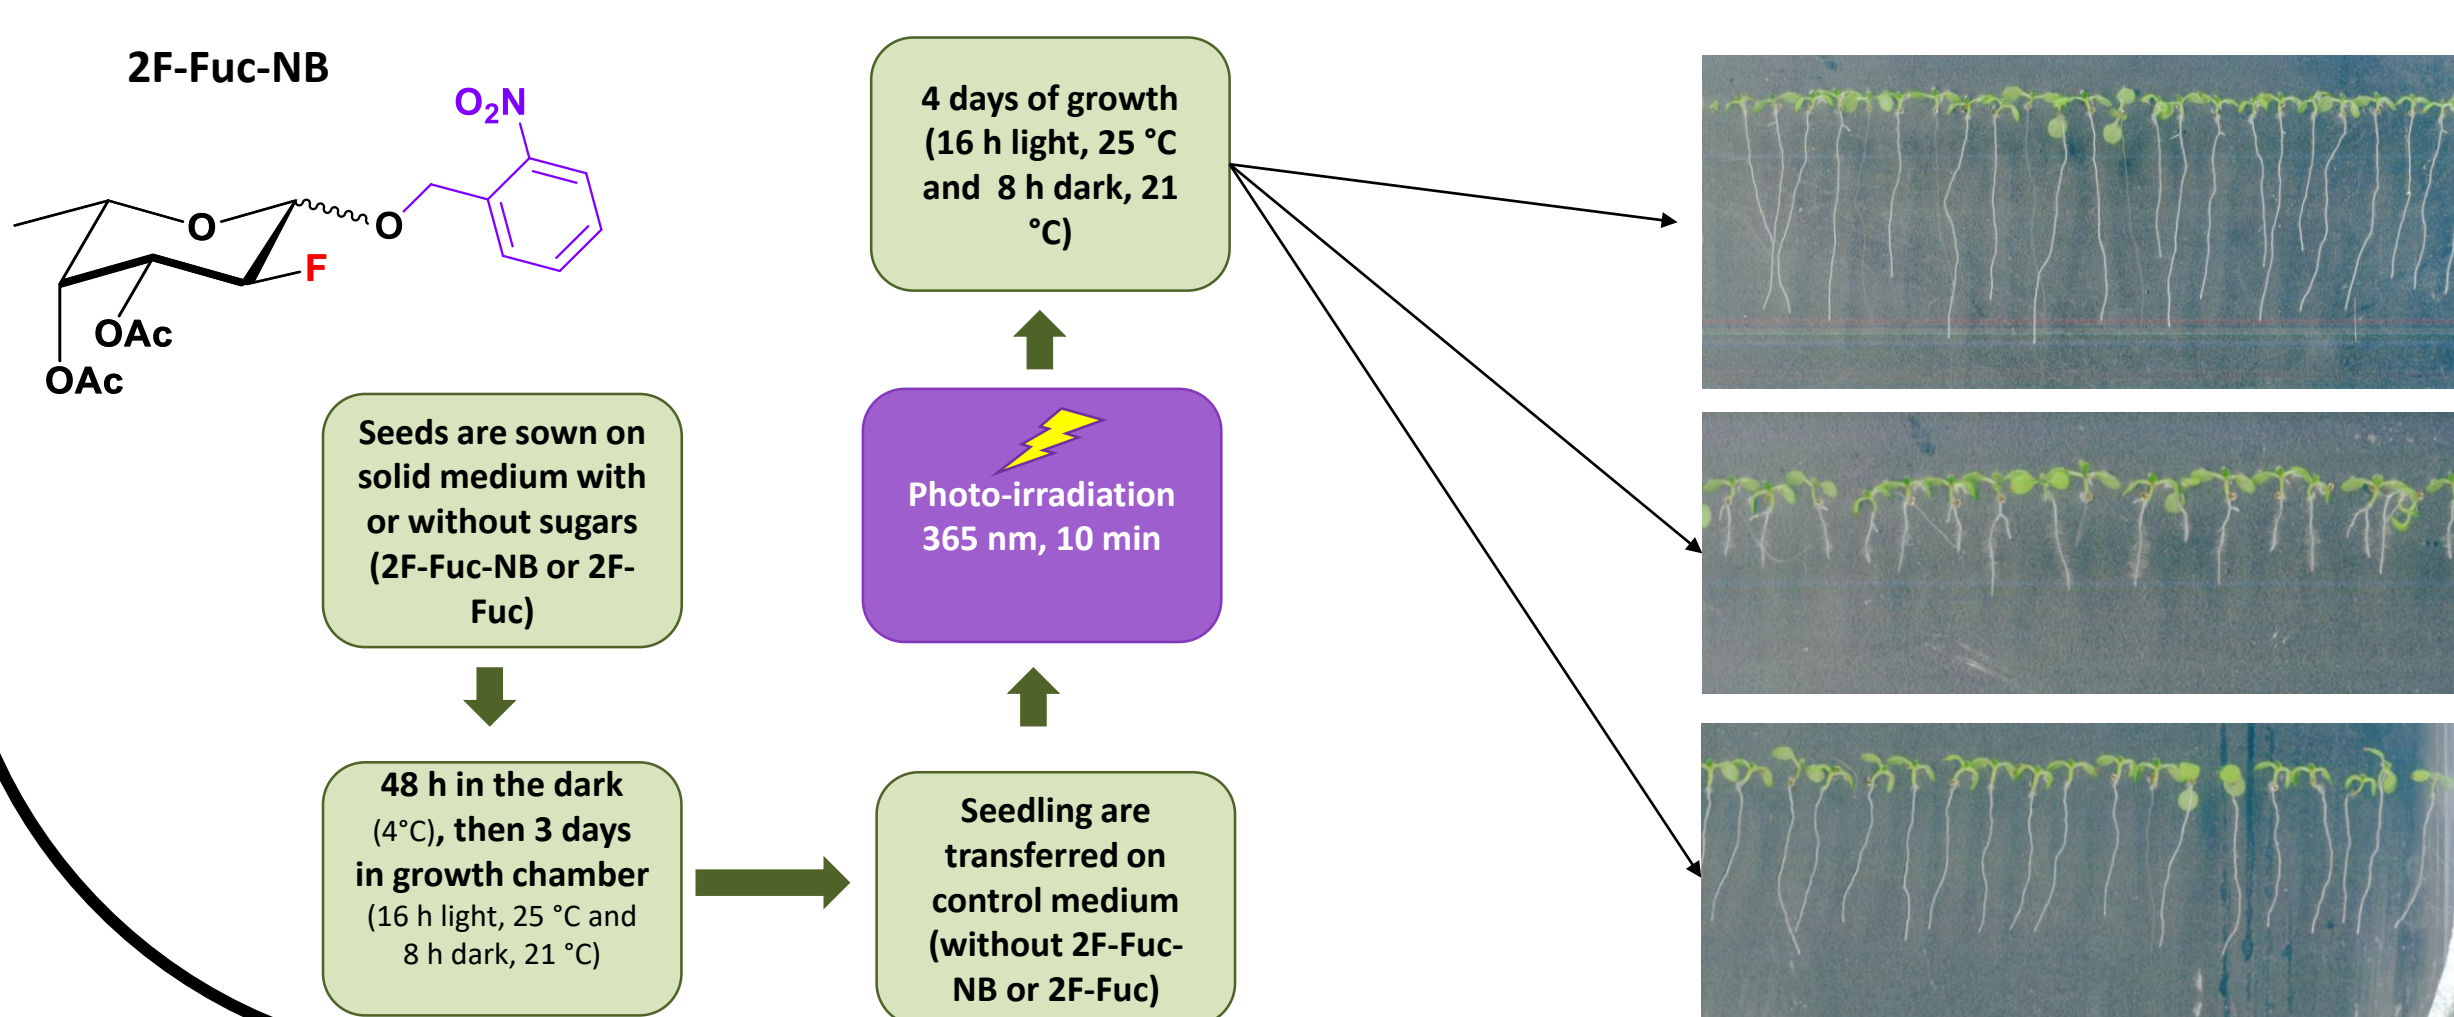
2F-Fuc-NB

$O_2N$

O

O

F

OAc

OAc

Seeds are sown on solid medium with or without sugars (2F-Fuc-NB or 2F-Fuc)

48 h in the dark (4°C), then 3 days in growth chamber (16 h light, 25 °C and 8 h dark, 21 °C)

Seedling are transferred on control medium (without 2F-Fuc-NB or 2F-Fuc)

Photo-irradiation 365 nm, 10 min

4 days of growth (16 h light, 25 °C and 8 h dark, 21 °C)